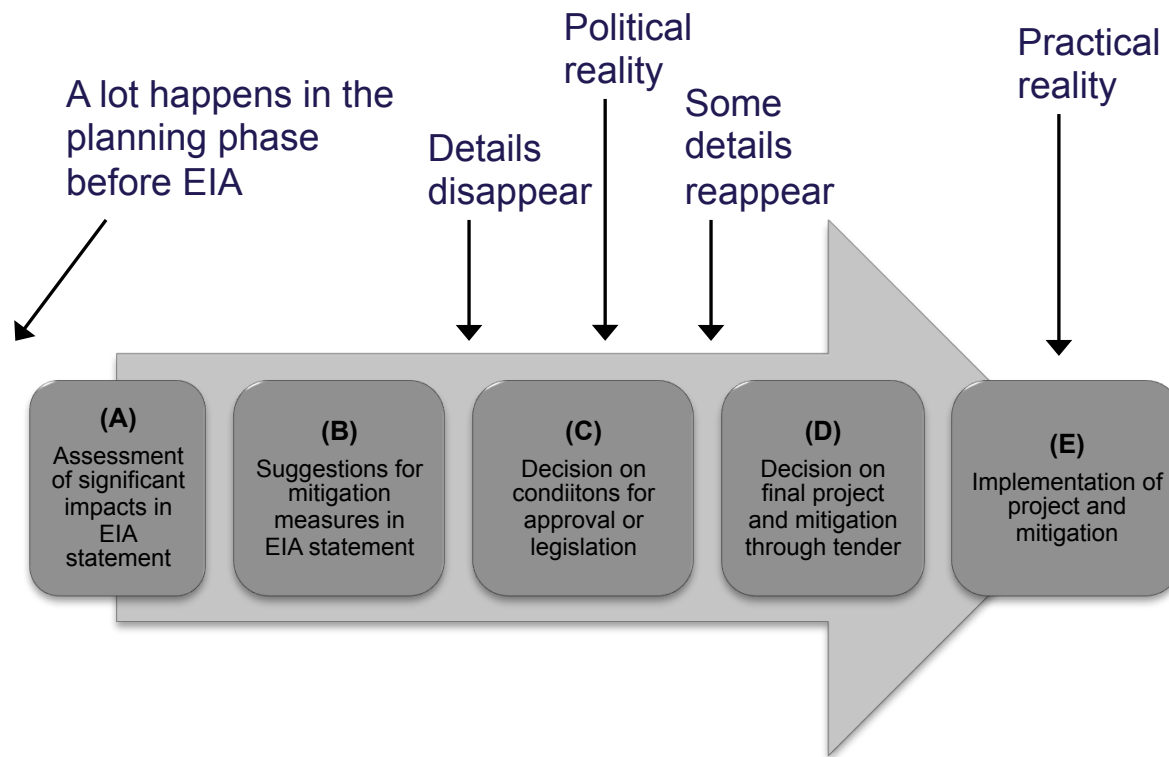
A lot happens in the planning phase before EIA

Details disappear

Political reality

Some details reappear

Practical reality

(A)
Assessment of significant impacts in EIA statement

(B)
Suggestions for mitigation measures in EIA statement

(C)
Decision on condiitons for approval or legislation

(D)
Decision on final project and mitigation through tender

(E)
Implementation of project and mitigation